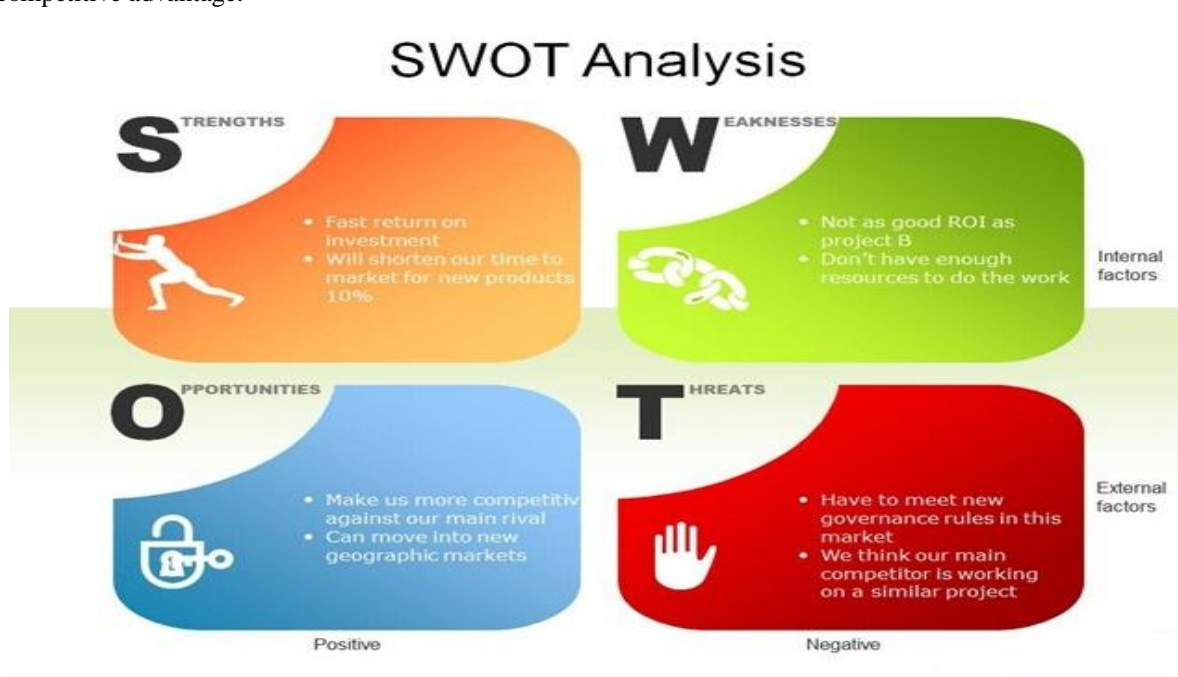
competitive advantage.

SWOT Analysis

STRENGTHS
- Fast return on investment
- Will shorten our time to market for new products 10%

WEAKNESSES
- Not as good ROI as project B
- Don't have enough resources to do the work

Internal factors

OPPORTUNITIES
- Make us more competitiv against our main rival
- Can move into new geographic markets

THREATS
- Have to meet new governance rules in this market
- We think our main competitor is working on a similar project

External factors

Positive

Negative